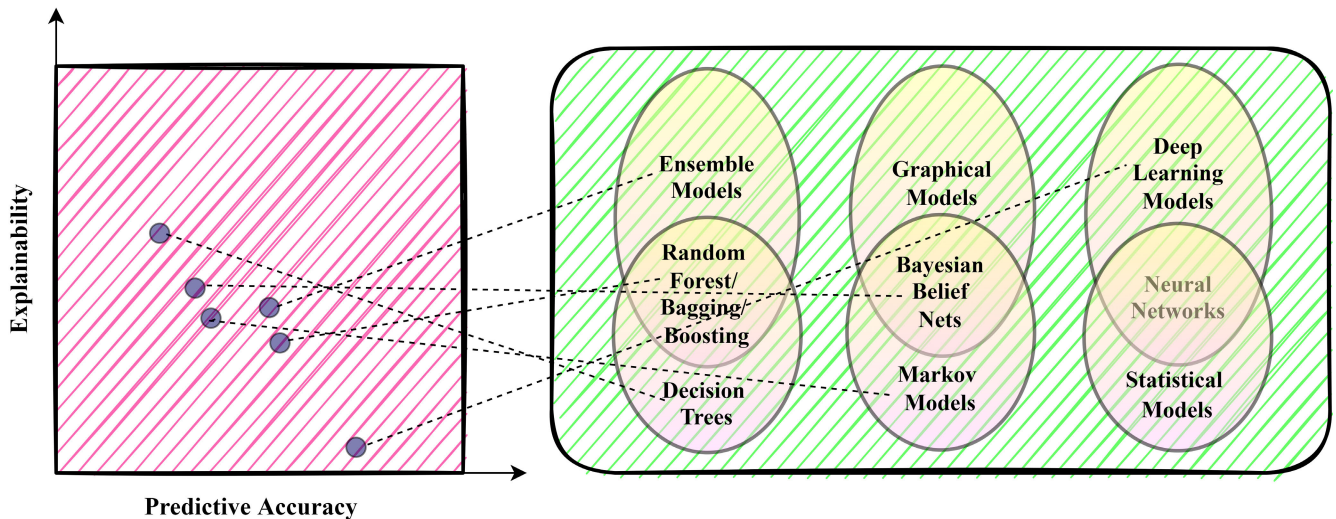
Explainability

Predictive Accuracy

Ensemble Models

Random Forest/ Bagging/ Boosting

Decision Trees

Graphical Models

Bayesian Belief Nets

Markov Models

Deep Learning Models

Neural Networks

Statistical Models